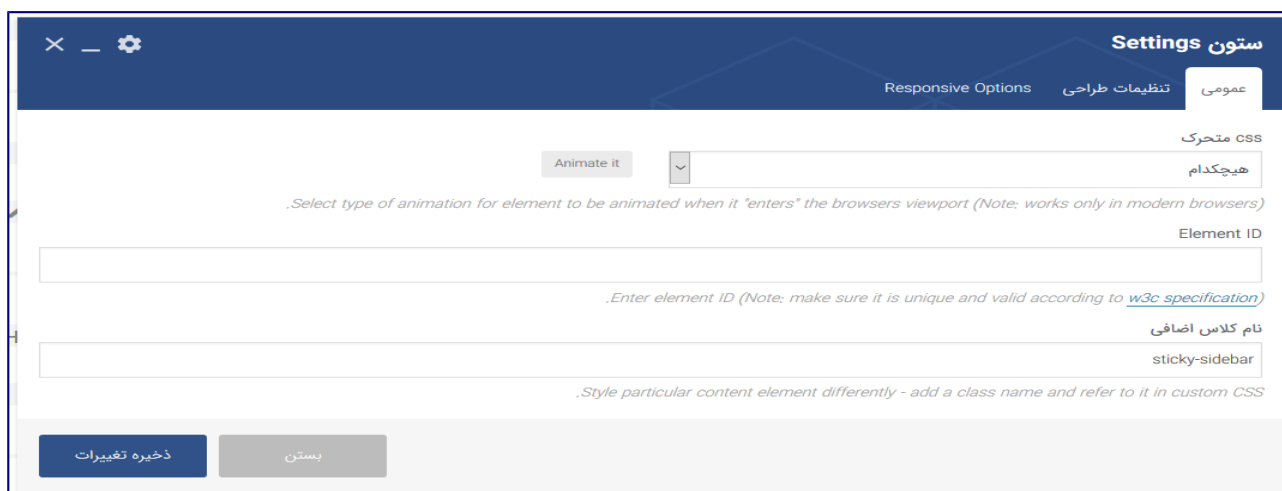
ستون Settings

عمومی
تنظیمات طراحی
Responsive Options

css متحرک
هیچکدام
Animate it
Select type of animation for element to be animated when it "enters" the browsers viewport (Note: works only in modern browsers).

Element ID
Enter element ID (Note: make sure it is unique and valid according to w3c specification).

نام کلاس اضافی
sticky-sidebar
Style particular content element differently - add a class name and refer to it in custom CSS.

ذخیره تغییرات
بستن